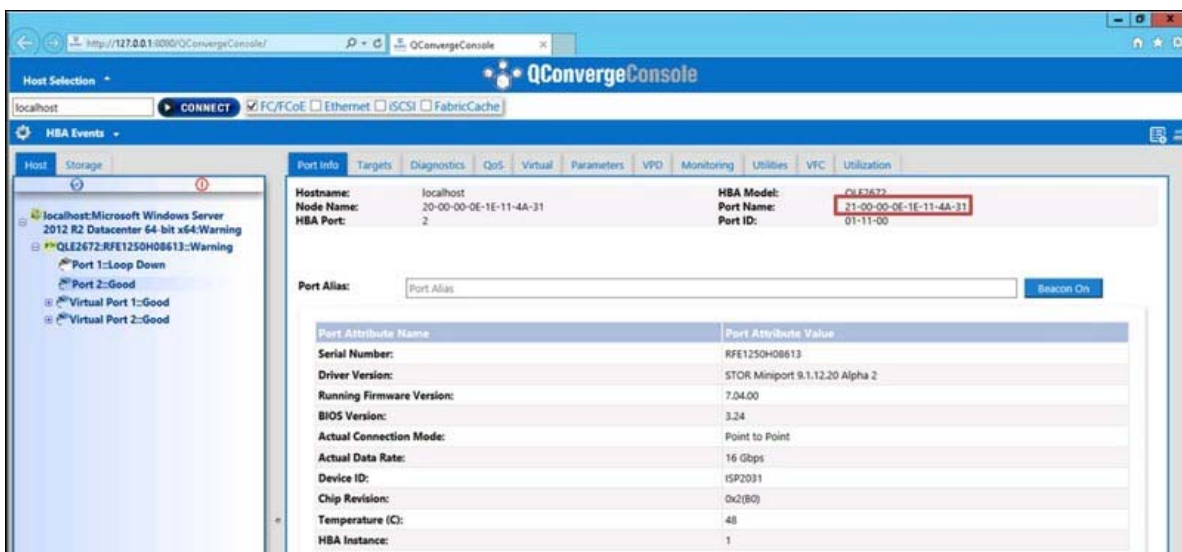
http://127.0.0.1:8080/QConvergeConsole/
QConvergeConsole

Host Selection
QConvergeConsole
localhost
CONNECT
FC/FCoE Ethernet iSCSI FabricCache
HBA Events

Host Storage

localhost:Microsoft Windows Server 2012 R2 Datacenter 64-bit x64:Warning
QLE2672:RFE1250H08613::Warning
Port 1::Loop Down
Port 2::Good
Virtual Port 1::Good
Virtual Port 2::Good

Port Info Targets Diagnostics QoS Virtual Parameters VPD Monitoring Utilities VFC Utilization

Hostname: localhost
Node Name: 20-00-00-0E-1E-11-4A-31
HBA Port: 2
HBA Model: QLE2672
Port Name: 21-00-00-0E-1E-11-4A-31
Port ID: 01-11-00

Port Alias: Port Alias
Beacon On

| Port Attribute Name | Port Attribute Value |
|---|---|
| Serial Number: | RFE1250H08613 |
| Driver Version: | STOR Miniport 9.1.12.20 Alpha 2 |
| Running Firmware Version: | 7.04.00 |
| BIOS Version: | 3.24 |
| Actual Connection Mode: | Point to Point |
| Actual Data Rate: | 16 Gbps |
| Device ID: | ISP2031 |
| Chip Revision: | 0x2(B0) |
| Temperature (C): | 48 |
| HBA Instance: | 1 |